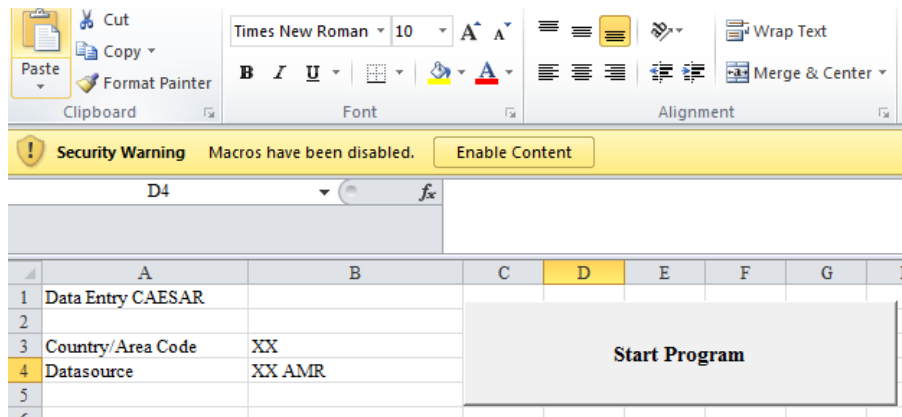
Paste
Cut
Copy
Format Painter
Clipboard

Times New Roman | 10
B I U
Font

Wrap Text
Merge & Center
Alignment

Security Warning Macros have been disabled. Enable Content

D4
$f_x$

| | A | B | C | D | E | F | G |
|---|---|---|---|---|---|---|---|
| 1 | Data Entry CAESAR | | | | | | |
| 2 | | | | | | | |
| 3 | Country/Area Code | XX | | | | | |
| 4 | Datasource | XX AMR | | | | | |
| 5 | | | | | | | |

Start Program